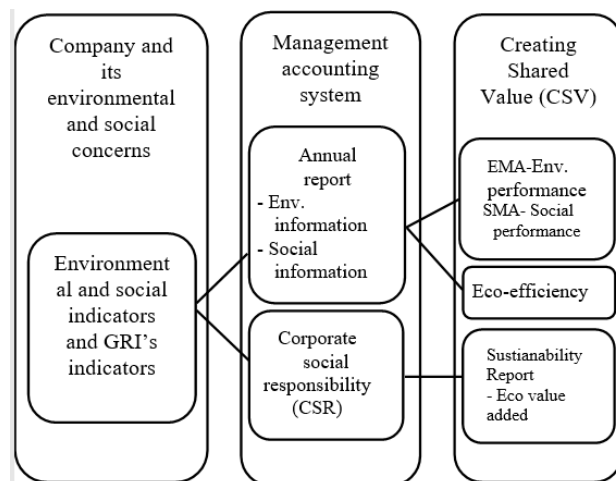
Company and its environmental and social concerns

Environmental and social indicators and GRI's indicators

Management accounting system

Annual report
- Env. information
- Social information

Corporate social responsibility (CSR)

Creating Shared Value (CSV)

EMA-Env. performance
SMA- Social performance

Eco-efficiency

Sustainability Report
- Eco value added